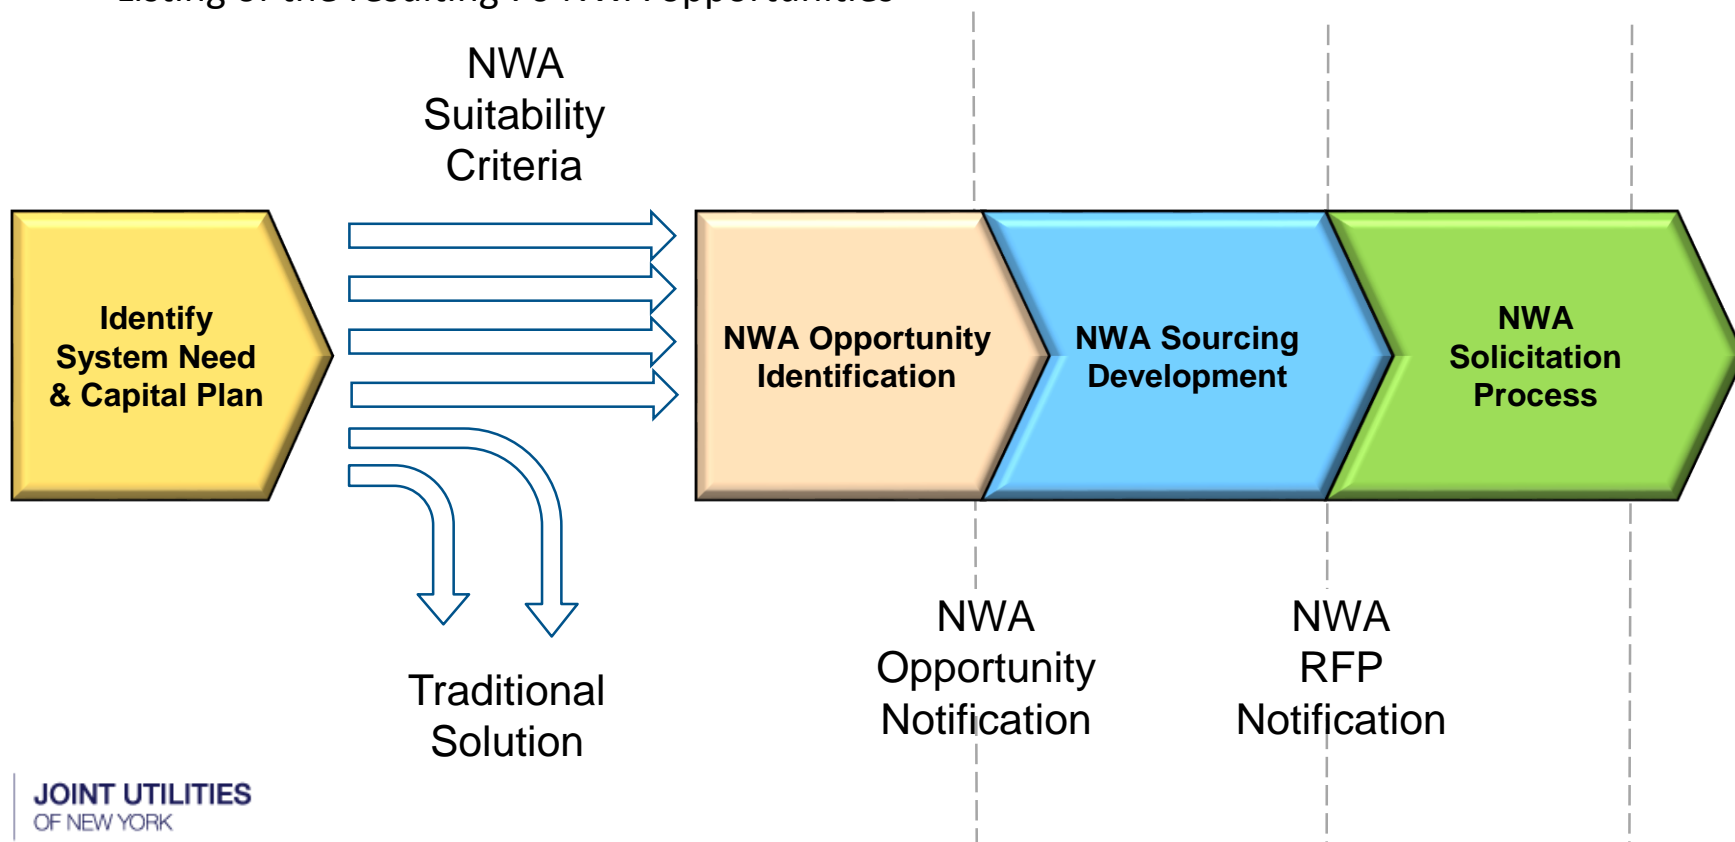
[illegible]

NWA Suitability Criteria

Identify System Need & Capital Plan

NWA Opportunity Identification

NWA Sourcing Development

NWA Solicitation Process

Traditional Solution

NWA Opportunity Notification

NWA RFP Notification

JOINT UTILITIES OF NEW YORK